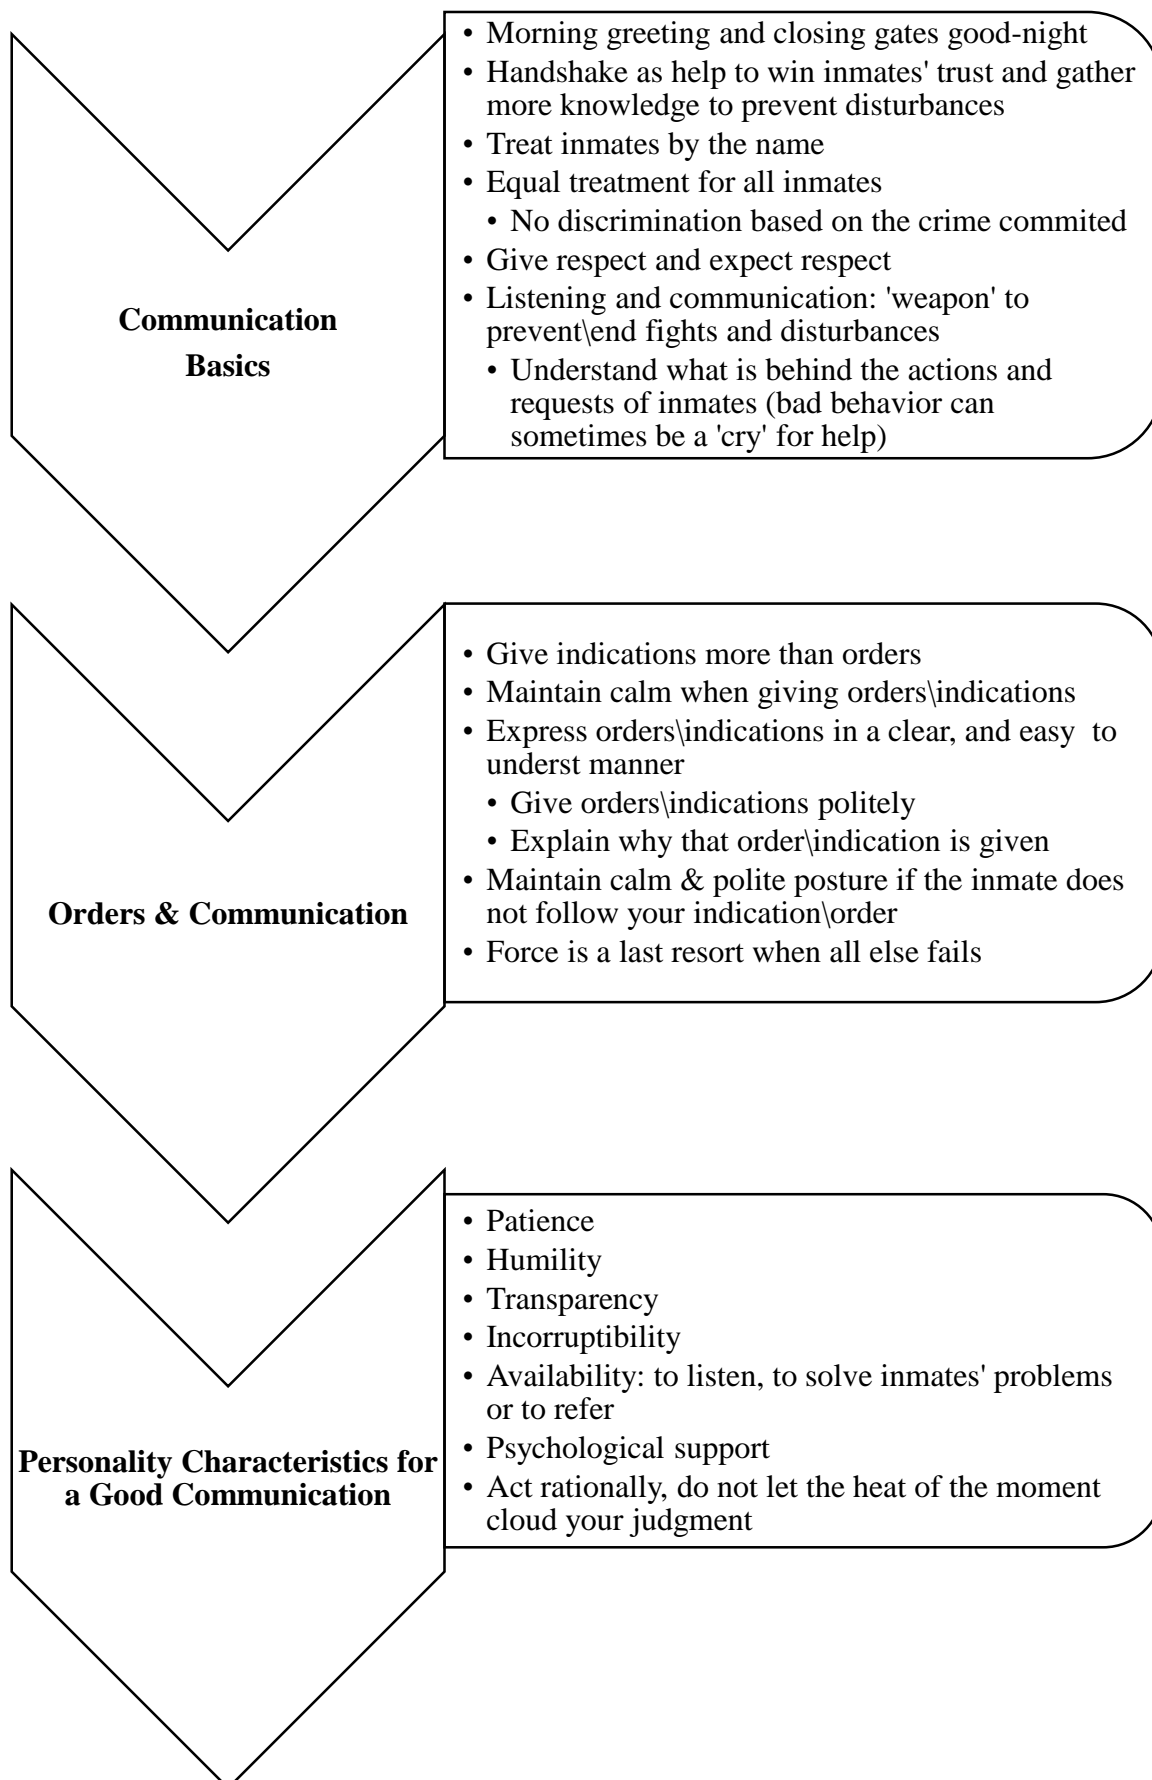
Communication Basics

• Morning greeting and closing gates good-night
• Handshake as help to win inmates' trust and gather more knowledge to prevent disturbances
• Treat inmates by the name
• Equal treatment for all inmates
  • No discrimination based on the crime commited
• Give respect and expect respect
• Listening and communication: 'weapon' to prevent\end fights and disturbances
  • Understand what is behind the actions and requests of inmates (bad behavior can sometimes be a 'cry' for help)

Orders & Communication

• Give indications more than orders
• Maintain calm when giving orders\indications
• Express orders\indications in a clear, and easy to underst manner
  • Give orders\indications politely
  • Explain why that order\indication is given
• Maintain calm & polite posture if the inmate does not follow your indication\order
• Force is a last resort when all else fails

Personality Characteristics for a Good Communication

• Patience
• Humility
• Transparency
• Incorruptibility
• Availability: to listen, to solve inmates' problems or to refer
• Psychological support
• Act rationally, do not let the heat of the moment cloud your judgment